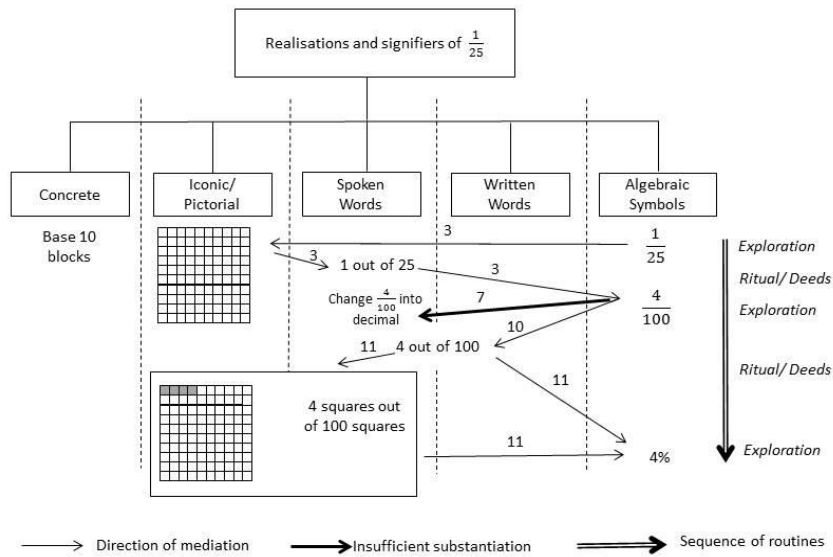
Realisations and signifiers of $\frac{1}{25}$

Concrete

Iconic/ Pictorial

Spoken Words

Written Words

Algebraic Symbols

Base 10 blocks

3

$\frac{1}{25}$

Exploration

3

1 out of 25

3

Ritual/ Deeds

Change $\frac{4}{100}$ into decimal

7

$\frac{4}{100}$

Exploration

10

11

4 out of 100

Ritual/ Deeds

11

4 squares out of 100 squares

11

4%

Exploration

Direction of mediation

Insufficient substantiation

Sequence of routines